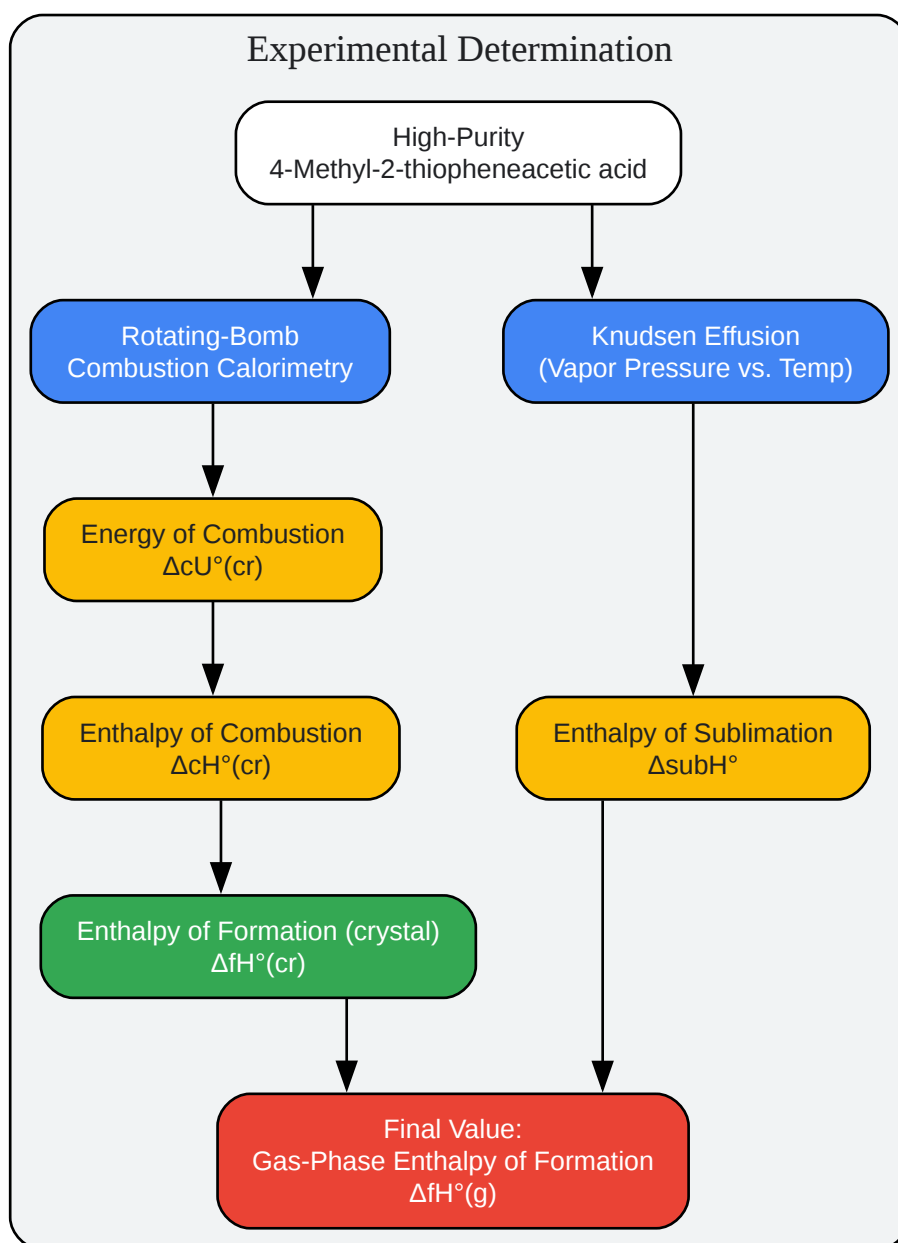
Experimental Determination

High-Purity
4-Methyl-2-thiopheneacetic acid

Rotating-Bomb
Combustion Calorimetry

Knudsen Effusion
(Vapor Pressure vs. Temp)

Energy of Combustion
ΔcU°(cr)

Enthalpy of Combustion
ΔcH°(cr)

Enthalpy of Sublimation
ΔsubH°

Enthalpy of Formation (crystal)
ΔfH°(cr)

Final Value:
Gas-Phase Enthalpy of Formation
ΔfH°(g)